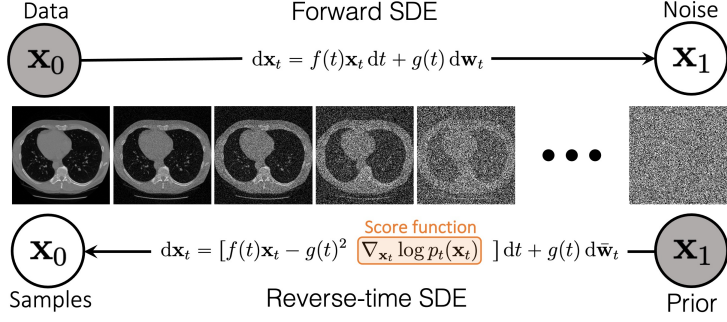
Data

Forward SDE

Noise

$\mathbf{x}_0$

$\mathrm{d}\mathbf{x}_t = f(t)\mathbf{x}_t\,\mathrm{d}t + g(t)\,\mathrm{d}\mathbf{w}_t$

$\mathbf{x}_1$

Score function

$\mathbf{x}_0$

$\mathrm{d}\mathbf{x}_t = [f(t)\mathbf{x}_t - g(t)^2 \; \nabla_{\mathbf{x}_t} \log p_t(\mathbf{x}_t) \; ]\,\mathrm{d}t + g(t)\,\mathrm{d}\bar{\mathbf{w}}_t$

$\mathbf{x}_1$

Samples

Reverse-time SDE

Prior